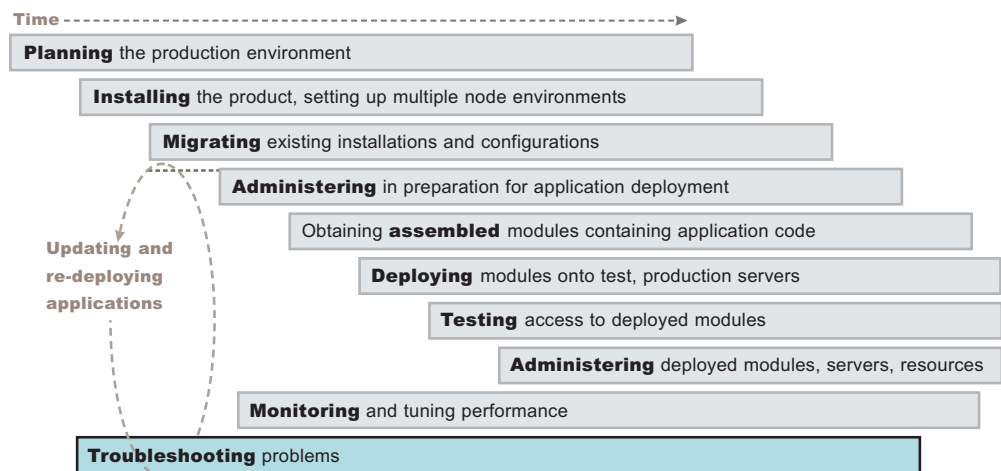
Time

**Planning** the production environment

**Installing** the product, setting up multiple node environments

**Migrating** existing installations and configurations

**Administering** in preparation for application deployment

Updating and re-deploying applications

Obtaining **assembled** modules containing application code

**Deploying** modules onto test, production servers

**Testing** access to deployed modules

**Administering** deployed modules, servers, resources

**Monitoring** and tuning performance

**Troubleshooting** problems